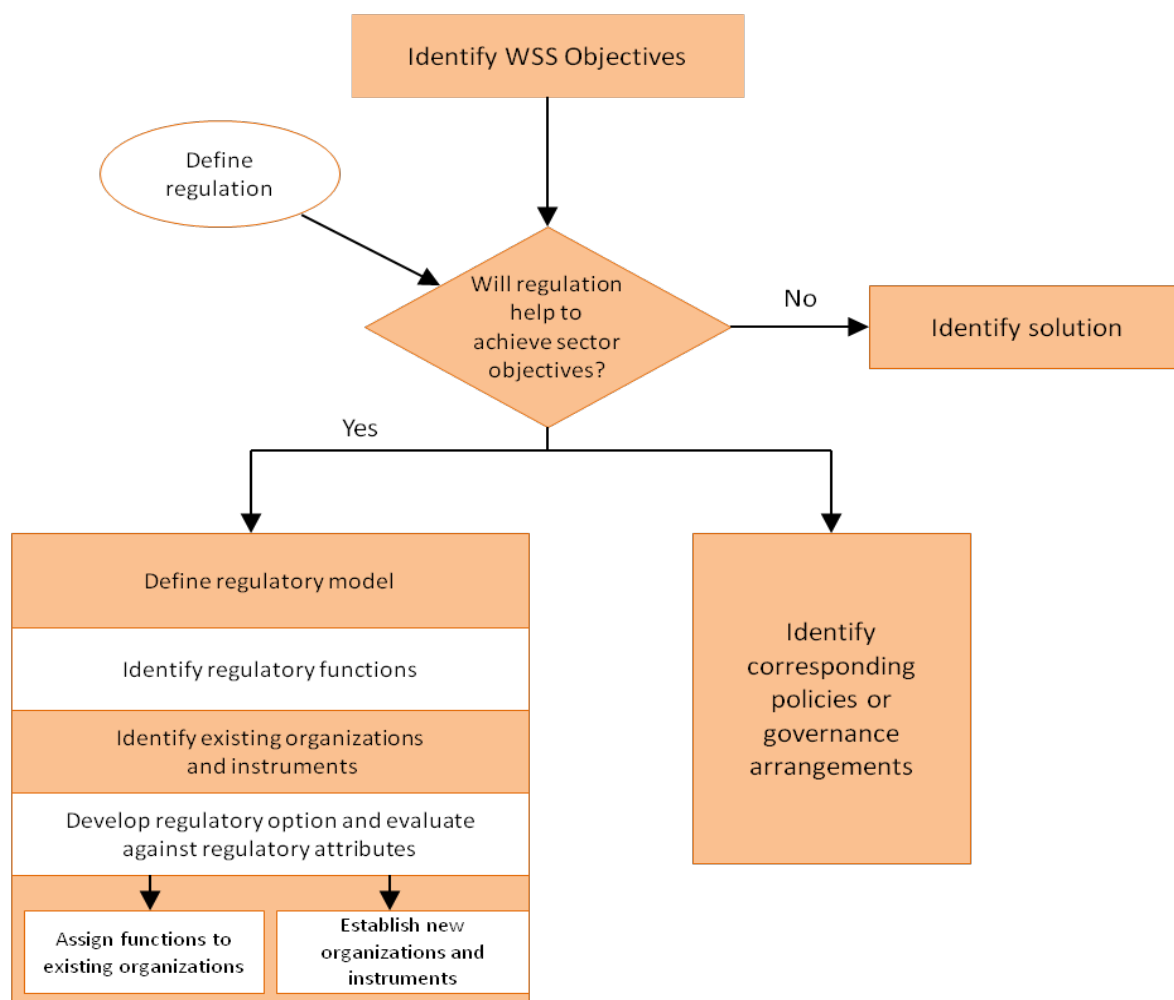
Identify WSS Objectives

Define regulation

Will regulation help to achieve sector objectives?

No

Identify solution

Yes

Define regulatory model

Identify regulatory functions

Identify existing organizations and instruments

Develop regulatory option and evaluate against regulatory attributes

Assign functions to existing organizations

Establish new organizations and instruments

Identify corresponding policies or governance arrangements